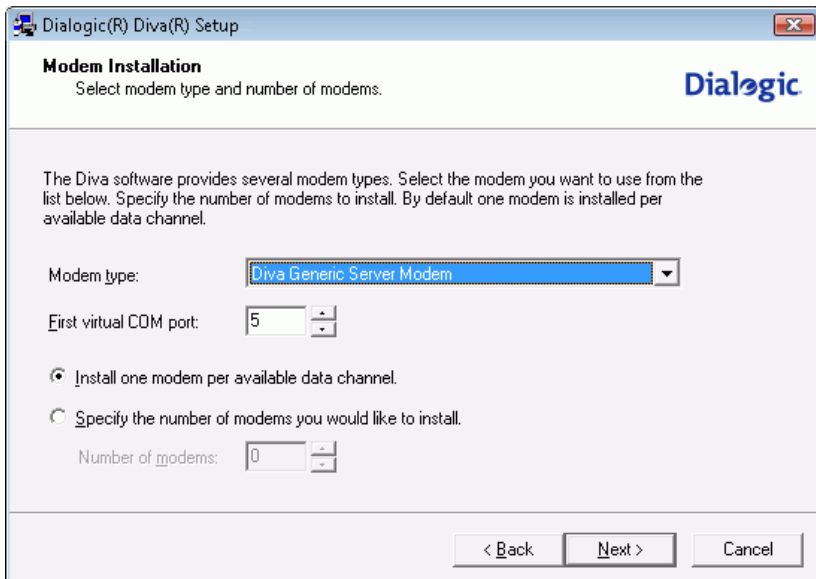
Dialogic(R) Diva(R) Setup

Modem Installation
Select modem type and number of modems.

Dialogic

The Diva software provides several modem types. Select the modem you want to use from the list below. Specify the number of modems to install. By default one modem is installed per available data channel.

Modem type: Diva Generic Server Modem

First virtual COM port: 5

Install one modem per available data channel.

Specify the number of modems you would like to install.

Number of modems: 0

< Back Next > Cancel